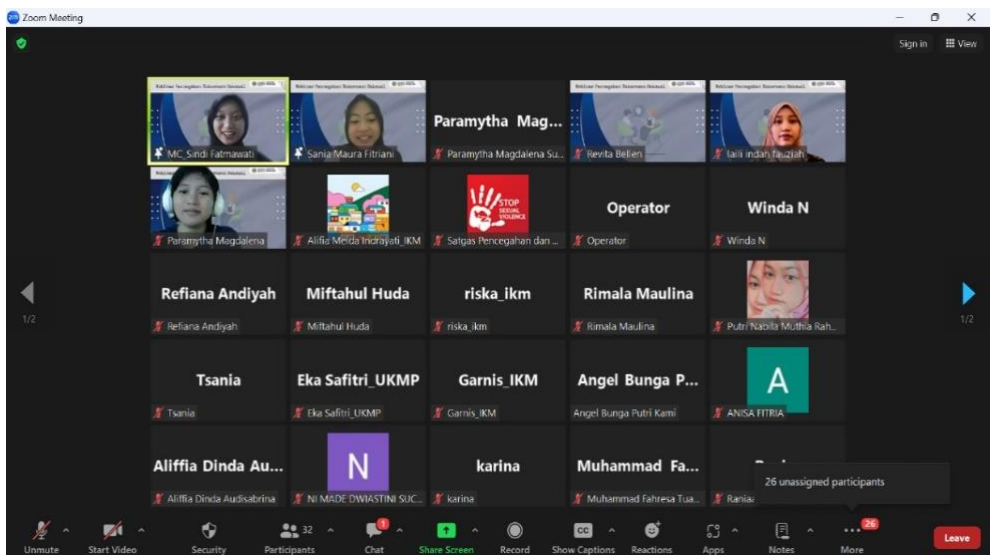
Zoom Meeting

Sign in View

MC_Sindi Fatmawati

Sania Maura Fitriani

Paramytha Mag...
Paramytha Magdalena Su...

Revita Beljeri

laili indah fauziah

Paramytha Magdalena

Alifia Meida Indrayati_IKM

STOP SEXUAL VIOLENCE
Satgas Pencegahan dan ...

Operator
Operator

Winda N
Winda N

1/2

Refiana Andiyah
Refiana Andiyah

Miftahul Huda
Miftahul Huda

riska_ikm
riska_ikm

Rimala Maulina
Rimala Maulina

Putri Nabila Muthia Rah...

1/2

Tsania
Tsania

Eka Safitri_UKMP
Eka Safitri_UKMP

Garnis_IKM
Garnis_IKM

Angel Bunga P...
Angel Bunga Putri Kami

A
ANISA FITRIA

Aliffia Dinda Au...
Aliffia Dinda Audisabrina

N
NI MADE DWIASTINI SUC...

karina
karina

Muhammad Fa...
Muhammad Fahresa Tua...

Rania

26 unassigned participants

Unmute Start Video Security 32 Participants 1 Chat Share Screen Record Show Captions Reactions Apps Notes 26 More Leave